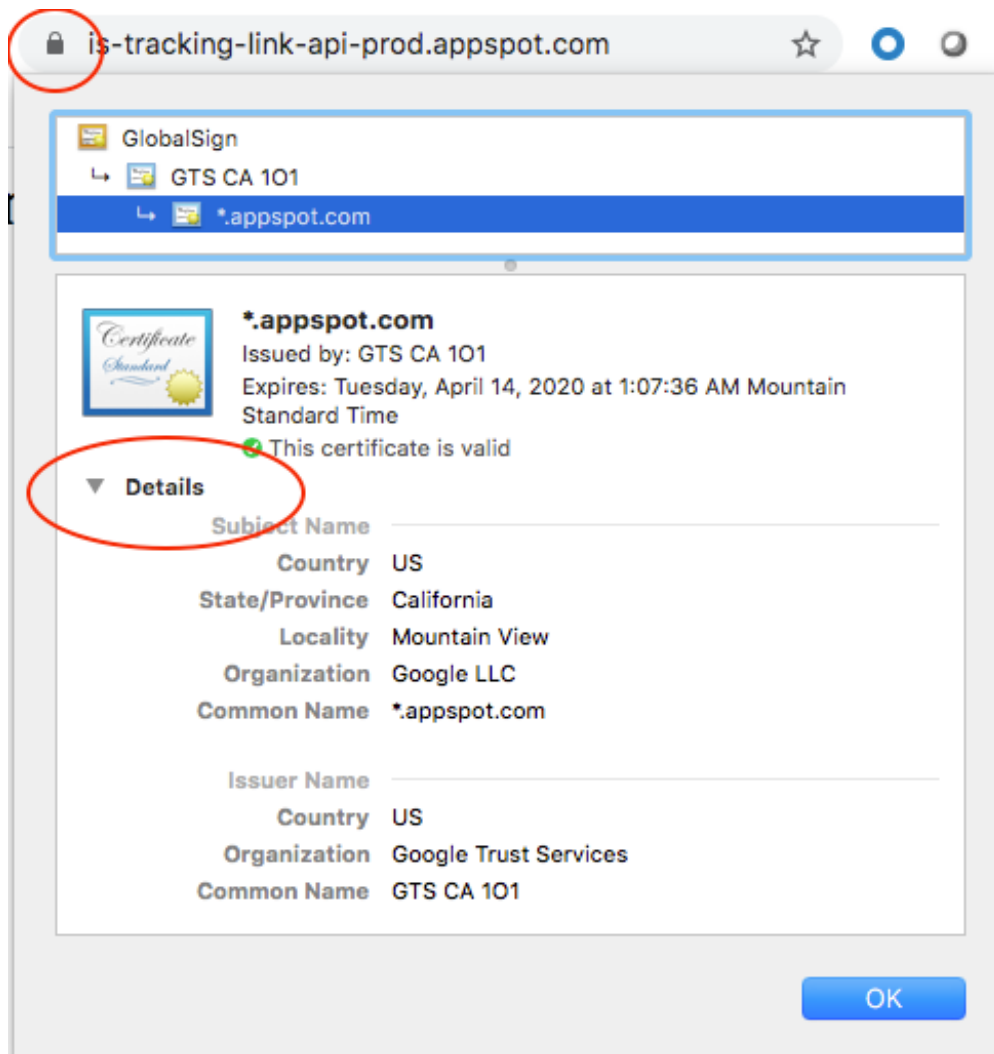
is-tracking-link-api-prod.appspot.com

GlobalSign
GTS CA 1O1
*.appspot.com

Certificate Standard

*.appspot.com
Issued by: GTS CA 1O1
Expires: Tuesday, April 14, 2020 at 1:07:36 AM Mountain Standard Time
This certificate is valid

Details

Subject Name

| | |
|---|---|
| Country | US |
| State/Province | California |
| Locality | Mountain View |
| Organization | Google LLC |
| Common Name | *.appspot.com |

Issuer Name

| | |
|---|---|
| Country | US |
| Organization | Google Trust Services |
| Common Name | GTS CA 1O1 |

OK